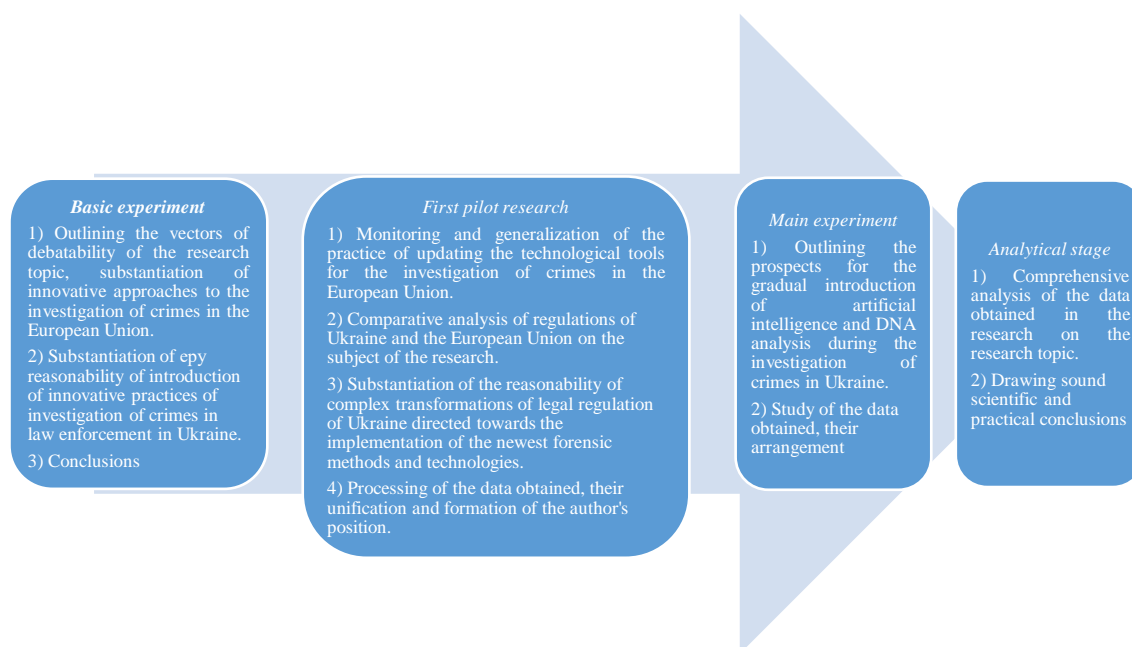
Basic experiment

1) Outlining the vectors of debatability of the research topic, substantiation of innovative approaches to the investigation of crimes in the European Union.

2) Substantiation of epy reasonability of introduction of innovative practices of investigation of crimes in law enforcement in Ukraine.

3) Conclusions

First pilot research

1) Monitoring and generalization of the practice of updating the technological tools for the investigation of crimes in the European Union.

2) Comparative analysis of regulations of Ukraine and the European Union on the subject of the research.

3) Substantiation of the reasonability of complex transformations of legal regulation of Ukraine directed towards the implementation of the newest forensic methods and technologies.

4) Processing of the data obtained, their unification and formation of the author's position.

Main experiment

1) Outlining the prospects for the gradual introduction of artificial intelligence and DNA analysis during the investigation of crimes in Ukraine.

2) Study of the data obtained, their arrangement

Analytical stage

1) Comprehensive analysis of the data obtained in the research on the research topic.

2) Drawing sound scientific and practical conclusions